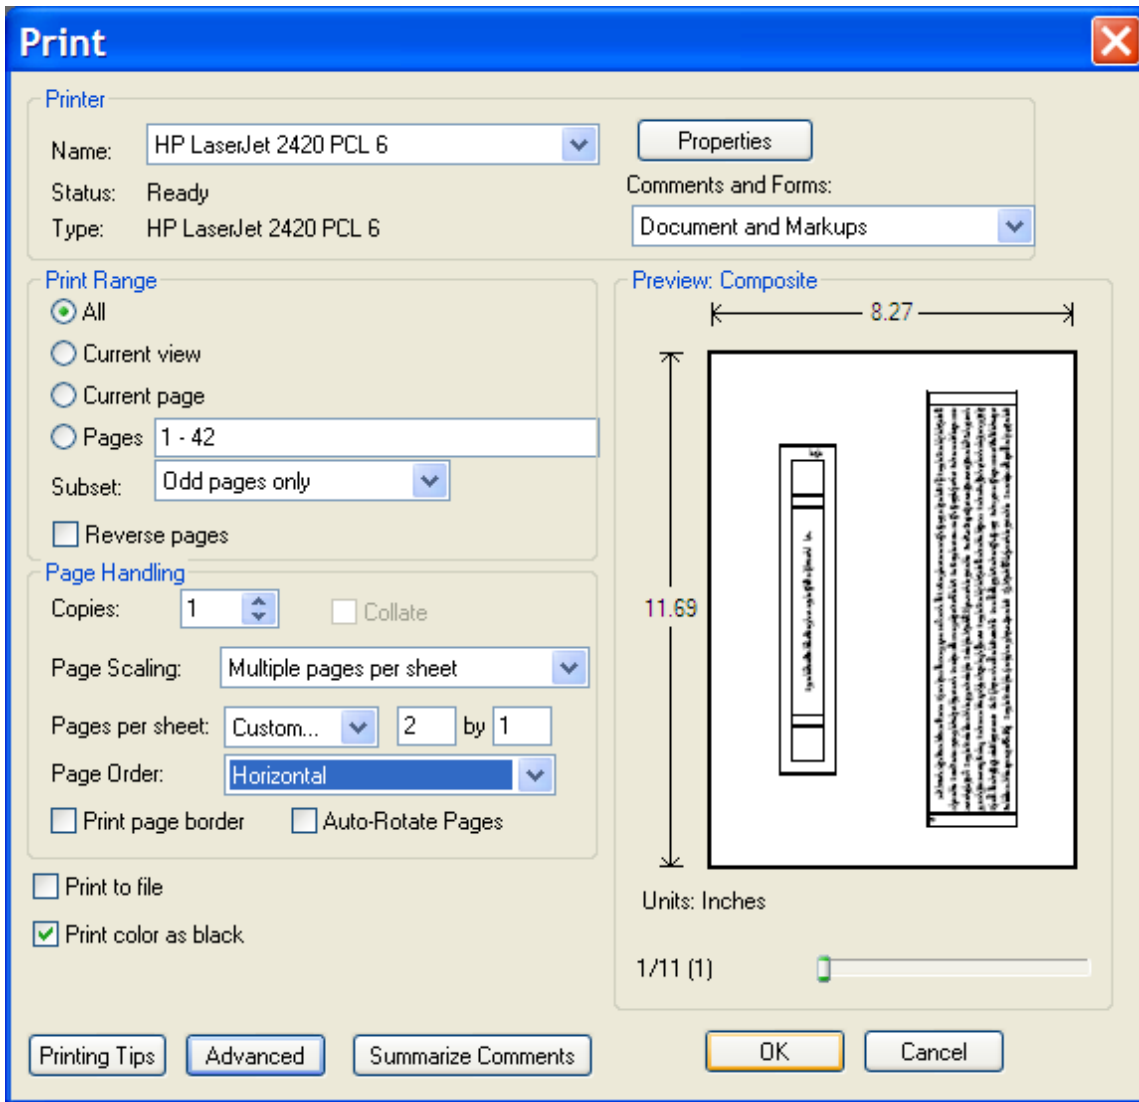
Print

Printer

Name: HP LaserJet 2420 PCL 6

Status: Ready

Type: HP LaserJet 2420 PCL 6

Properties

Comments and Forms:

Document and Markups

Print Range

All

Current view

Current page

Pages 1 - 42

Subset: Odd pages only

Reverse pages

Page Handling

Copies: 1

Collate

Page Scaling: Multiple pages per sheet

Pages per sheet: Custom... 2 by 1

Page Order: Horizontal

Print page border

Auto-Rotate Pages

Print to file

Print color as black

Preview: Composite

8.27

11.69

Units: Inches

1/11 (1)

Printing Tips

Advanced

Summarize Comments

OK

Cancel